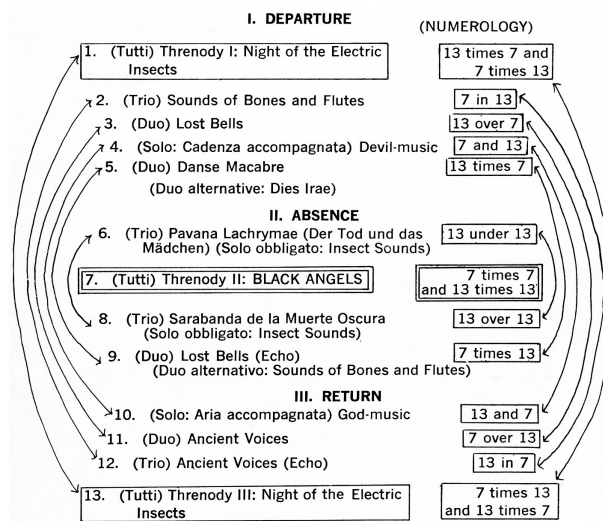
I. DEPARTURE

(NUMEROLOGY)

1. (Tutti) Threnody I: Night of the Electric Insects — 13 times 7 and 7 times 13

2. (Trio) Sounds of Bones and Flutes — 7 in 13

3. (Duo) Lost Bells — 13 over 7

4. (Solo: Cadenza accompagnata) Devil-music — 7 and 13

5. (Duo) Danse Macabre — 13 times 7
(Duo alternative: Dies Irae)

II. ABSENCE

6. (Trio) Pavana Lachrymae (Der Tod und das Mädchen) (Solo obbligato: Insect Sounds) — 13 under 13

7. (Tutti) Threnody II: BLACK ANGELS — 7 times 7 and 13 times 13

8. (Trio) Sarabanda de la Muerte Oscura (Solo obbligato: Insect Sounds) — 13 over 13

9. (Duo) Lost Bells (Echo) — 7 times 13
(Duo alternativo: Sounds of Bones and Flutes)

III. RETURN

10. (Solo: Aria accompagnata) God-music — 13 and 7

11. (Duo) Ancient Voices — 7 over 13

12. (Trio) Ancient Voices (Echo) — 13 in 7

13. (Tutti) Threnody III: Night of the Electric Insects — 7 times 13 and 13 times 7